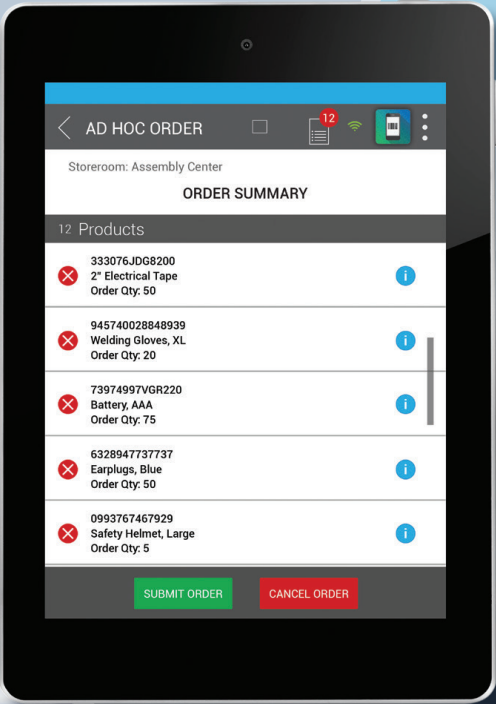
AD HOC ORDER

12

Storeroom: Assembly Center

ORDER SUMMARY

12 Products

333076JDG8200
2" Electrical Tape
Order Qty: 50

945740028848939
Welding Gloves, XL
Order Qty: 20

73974997VGR220
Battery, AAA
Order Qty: 75

6328947737737
Earplugs, Blue
Order Qty: 50

0993767467929
Safety Helmet, Large
Order Qty: 5

SUBMIT ORDER

CANCEL ORDER